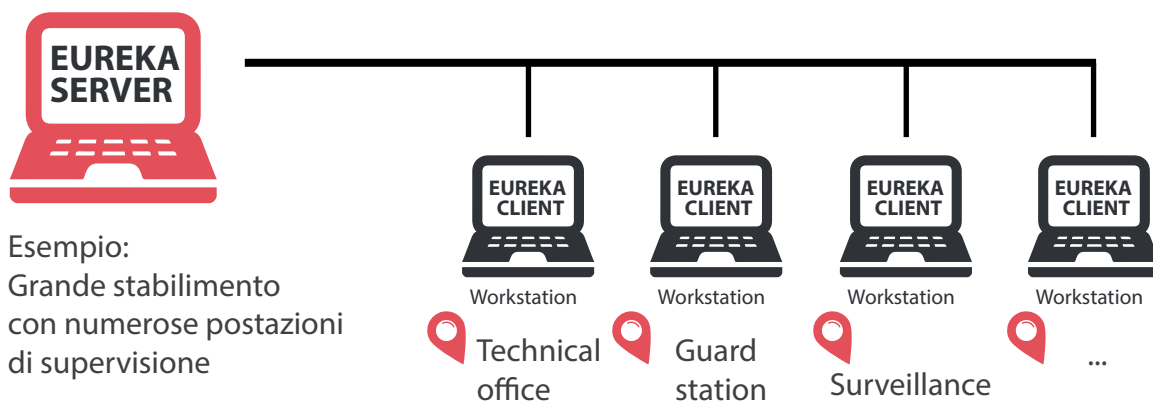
EUREKA SERVER

Esempio:
Grande stabilimento con numerose postazioni di supervisione

EUREKA CLIENT
Workstation
Technical office

EUREKA CLIENT
Workstation
Guard station

EUREKA CLIENT
Workstation
Surveillance

EUREKA CLIENT
Workstation
...